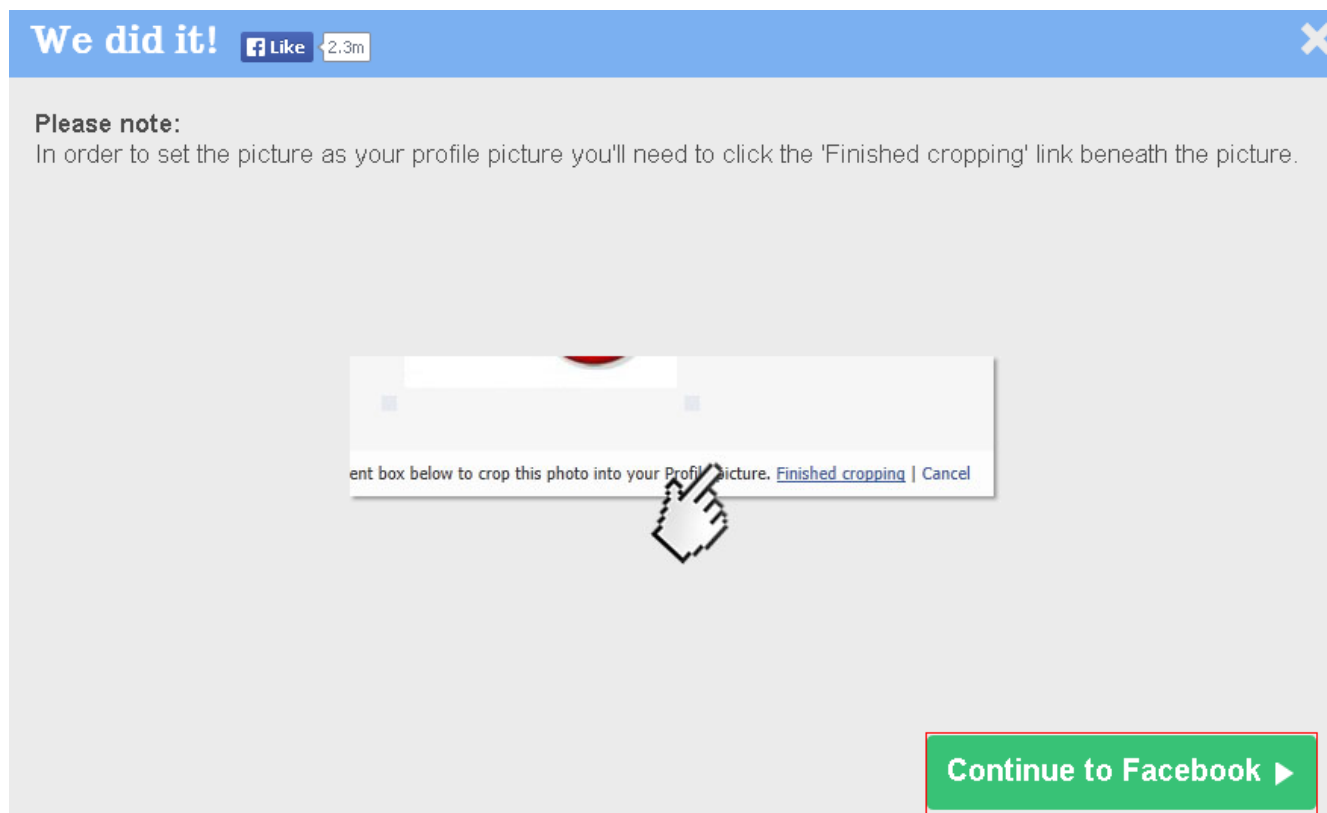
We did it! Like 2.3m

Please note:
In order to set the picture as your profile picture you'll need to click the 'Finished cropping' link beneath the picture.

ent box below to crop this photo into your Profil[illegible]picture. Finished cropping | Cancel

Continue to Facebook ▶